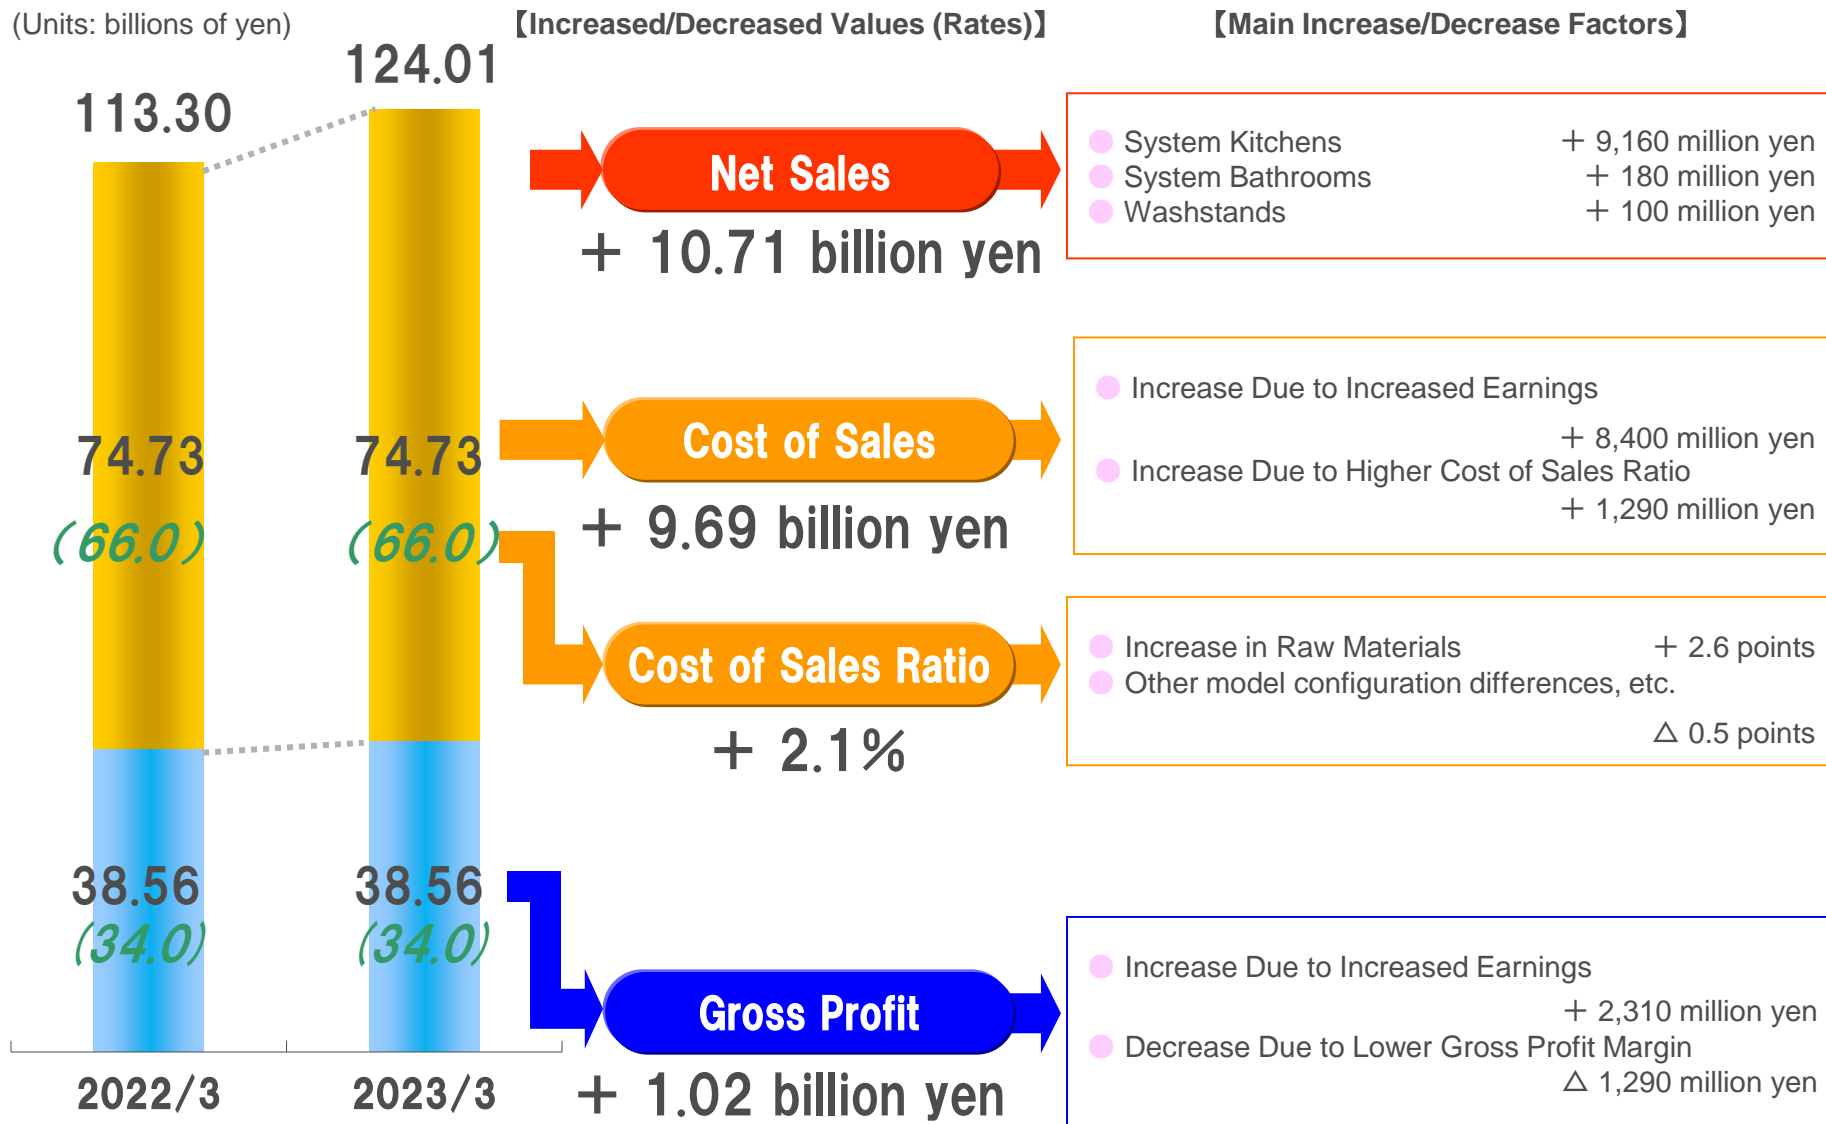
(Units: billions of yen)

【Increased/Decreased Values (Rates)】

【Main Increase/Decrease Factors】

113.30

124.01

74.73
(66.0)

74.73
(66.0)

38.56
(34.0)

38.56
(34.0)

2022/3

2023/3

Net Sales
＋ 10.71 billion yen

System Kitchens ＋ 9,160 million yen
System Bathrooms ＋ 180 million yen
Washstands ＋ 100 million yen

Cost of Sales
＋ 9.69 billion yen

Increase Due to Increased Earnings
＋ 8,400 million yen
Increase Due to Higher Cost of Sales Ratio
＋ 1,290 million yen

Cost of Sales Ratio
＋ 2.1%

Increase in Raw Materials ＋ 2.6 points
Other model configuration differences, etc.
△ 0.5 points

Gross Profit
＋ 1.02 billion yen

Increase Due to Increased Earnings
＋ 2,310 million yen
Decrease Due to Lower Gross Profit Margin
△ 1,290 million yen